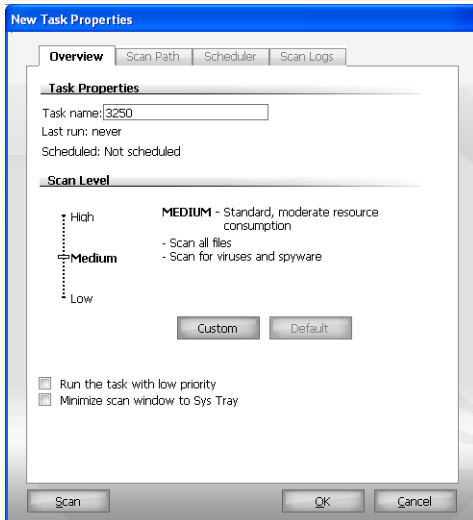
New Task Properties

Overview | Scan Path | Scheduler | Scan Logs

Task Properties

Task name: 3250
Last run: never
Scheduled: Not scheduled

Scan Level

High
Medium
Low

MEDIUM - Standard, moderate resource consumption
- Scan all files
- Scan for viruses and spyware

Custom
Default

Run the task with low priority
Minimize scan window to Sys Tray

Scan
OK
Cancel